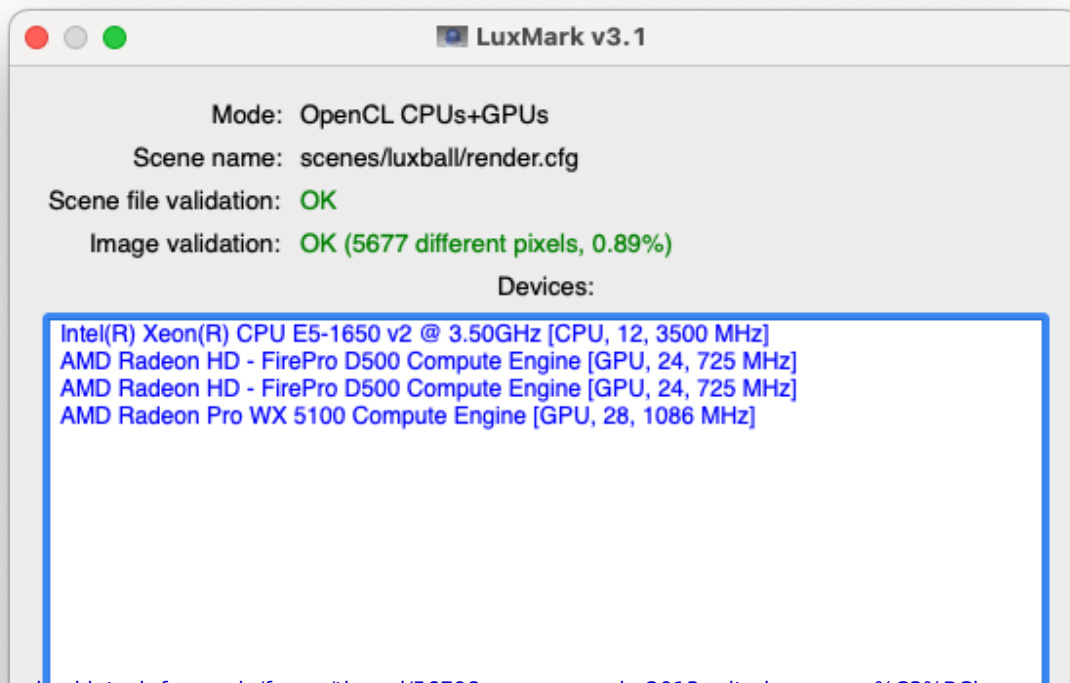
LuxMark v3.1

Mode: OpenCL CPUs+GPUs
Scene name: scenes/luxball/render.cfg
Scene file validation: OK
Image validation: OK (5677 different pixels, 0.89%)
Devices:

Intel(R) Xeon(R) CPU E5-1650 v2 @ 3.50GHz [CPU, 12, 3500 MHz]
AMD Radeon HD - FirePro D500 Compute Engine [GPU, 24, 725 MHz]
AMD Radeon HD - FirePro D500 Compute Engine [GPU, 24, 725 MHz]
AMD Radeon Pro WX 5100 Compute Engine [GPU, 28, 1086 MHz]

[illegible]